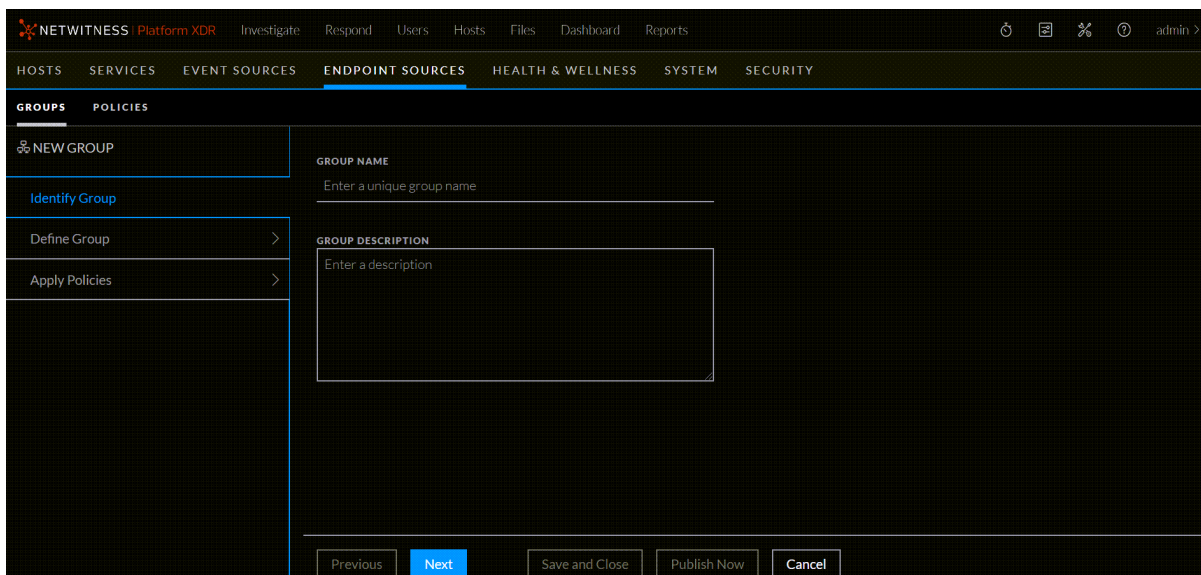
NETWITNESS | Platform XDR Investigate Respond Users Hosts Files Dashboard Reports admin >

HOSTS SERVICES EVENT SOURCES ENDPOINT SOURCES HEALTH & WELLNESS SYSTEM SECURITY

GROUPS POLICIES

NEW GROUP

Identify Group

Define Group >

Apply Policies >

GROUP NAME

Enter a unique group name

GROUP DESCRIPTION

Enter a description

Previous Next Save and Close Publish Now Cancel